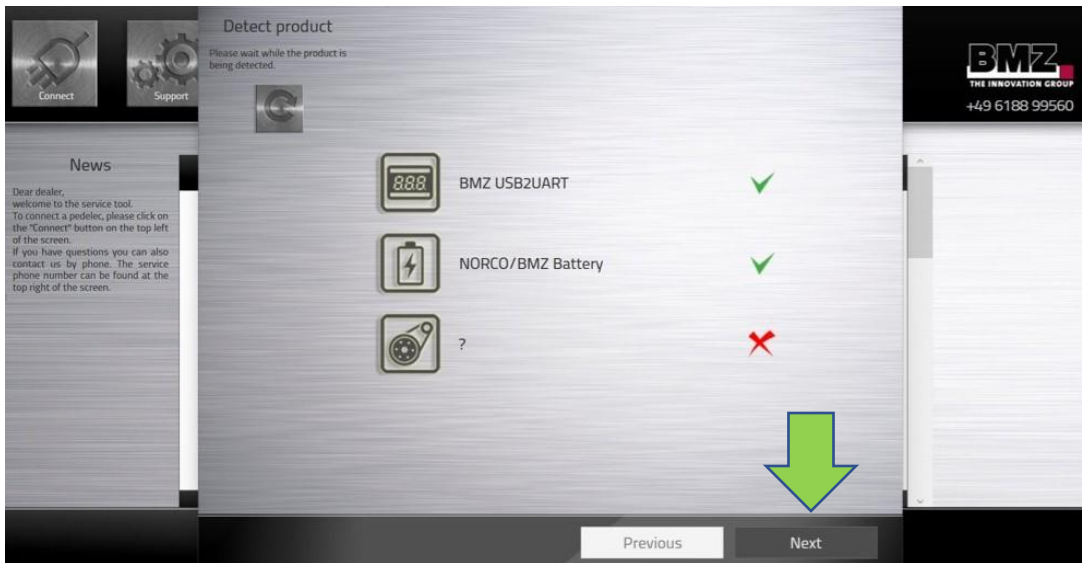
Connect

Support

Detect product

Please wait while the product is being detected.

BMZ
THE INNOVATION GROUP
+49 6188 99560

News

Dear dealer,
welcome to the service tool.
To connect a pedelec, please click on the "Connect" button on the top left of the screen.
If you have questions you can also contact us by phone. The service phone number can be found at the top right of the screen.

888

BMZ USB2UART

NORCO/BMZ Battery

?

Previous

Next